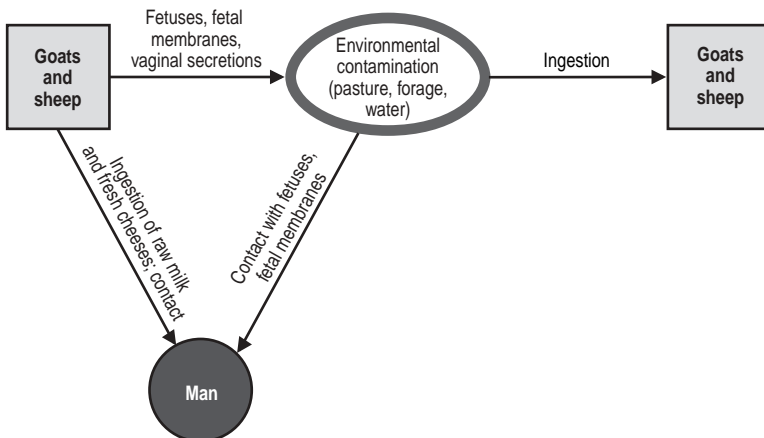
Goats and sheep

Fetuses, fetal membranes, vaginal secretions

Environmental contamination (pasture, forage, water)

Ingestion

Goats and sheep

Ingestion of raw milk and fresh cheeses, contact

Contact with fetuses, fetal membranes

Man